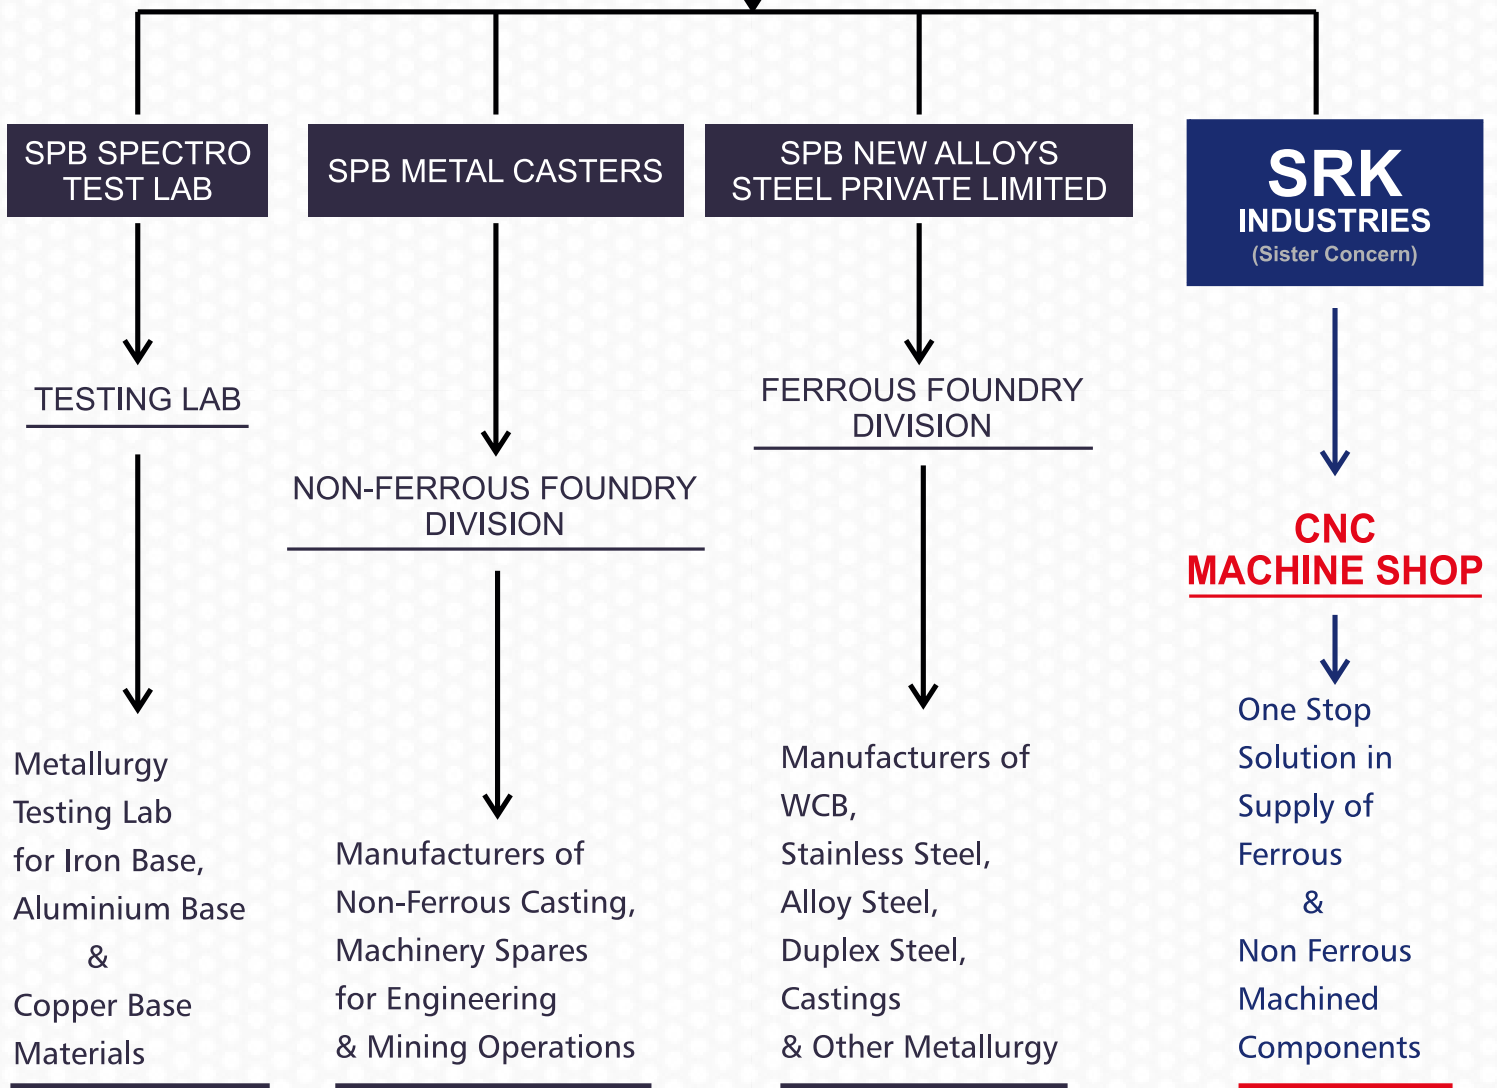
SPB SPECTRO TEST LAB

TESTING LAB

Metallurgy Testing Lab for Iron Base, Aluminium Base & Copper Base Materials

SPB METAL CASTERS

NON-FERROUS FOUNDRY DIVISION

Manufacturers of Non-Ferrous Casting, Machinery Spares for Engineering & Mining Operations

SPB NEW ALLOYS STEEL PRIVATE LIMITED

FERROUS FOUNDRY DIVISION

Manufacturers of WCB, Stainless Steel, Alloy Steel, Duplex Steel, Castings & Other Metallurgy

SRK INDUSTRIES (Sister Concern)

CNC MACHINE SHOP

One Stop Solution in Supply of Ferrous & Non Ferrous Machined Components